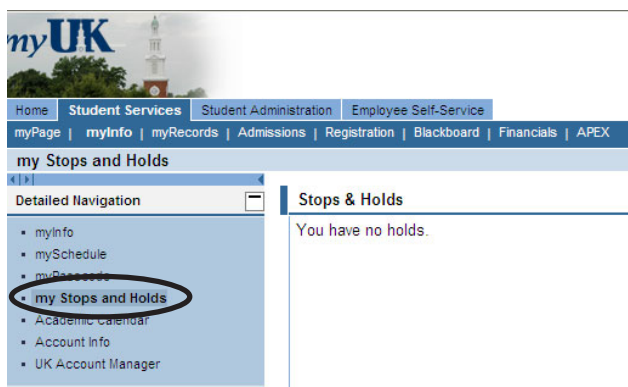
myUK

Home | Student Services | Student Administration | Employee Self-Service

myPage | myInfo | myRecords | Admissions | Registration | Blackboard | Financials | APEX

my Stops and Holds

Detailed Navigation

- myInfo
- mySchedule
- myPasscode
- my Stops and Holds
- Academic Calendar
- Account Info
- UK Account Manager

Stops & Holds

You have no holds.